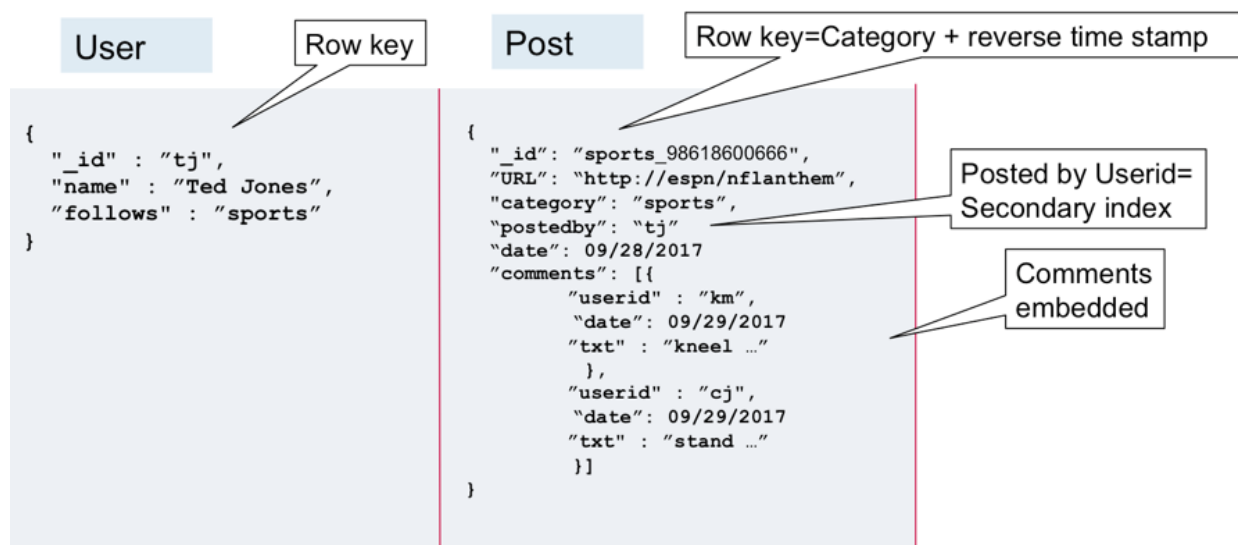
User

Row key

{
"_id" : "tj",
"name" : "Ted Jones",
"follows" : "sports"
}

Post

Row key=Category + reverse time stamp

{
"_id": "sports_98618600666",
"URL": "http://espn/nflanthem",
"category": "sports",
"postedby": "tj"
"date": 09/28/2017
"comments": [{
"userid" : "km",
"date": 09/29/2017
"txt" : "kneel …"
},
"userid" : "cj",
"date": 09/29/2017
"txt" : "stand …"
}]
}

Posted by Userid=
Secondary index

Comments
embedded